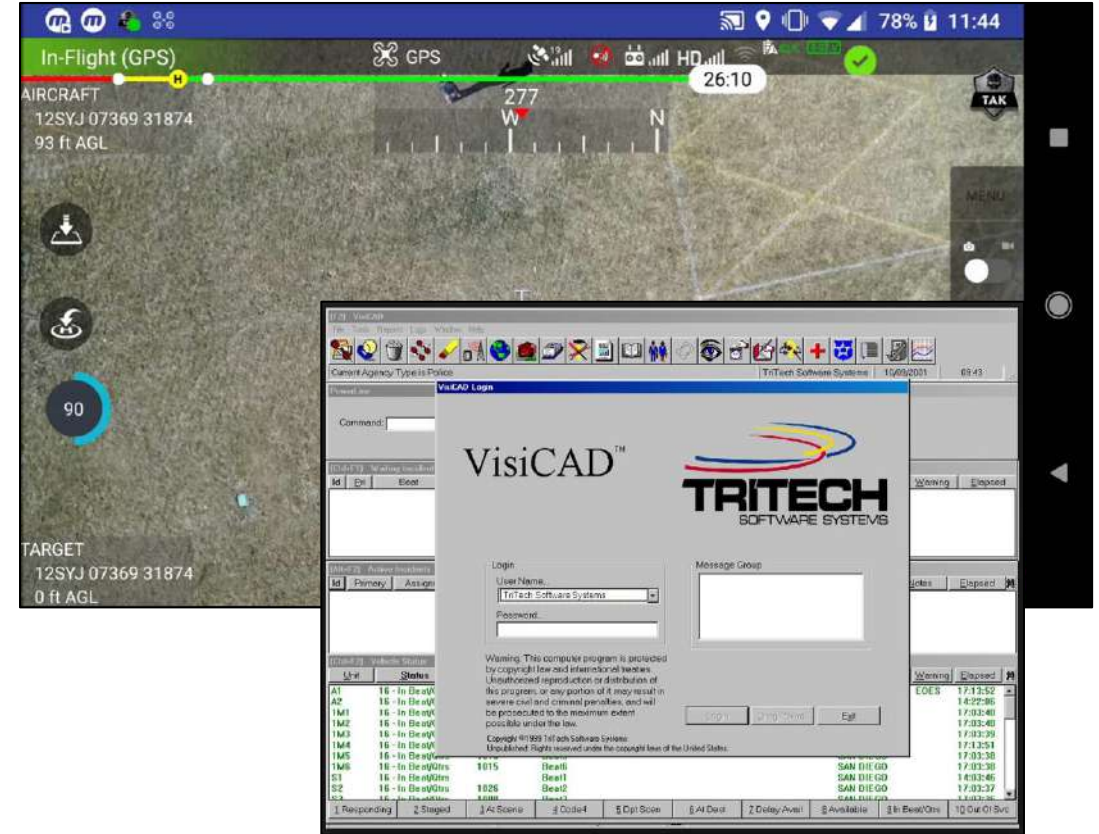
78% 11:44

In-Flight (GPS)

GPS

HD

26:10

AIRCRAFT
12SYJ 07369 31874
93 ft AGL

277
W
N

TAK

MENU

90

TARGET
12SYJ 07369 31874
0 ft AGL

VisiCAD

Current Agency Type is Police

TriTech Software Systems

10/09/2001

09:43

Command:

Id Pri Beat

Warning Elapsed

Id Primary Assign

Notes Elapsed

Unit Status

Warning Elapsed

VisiCAD Login

VisiCAD™

TRITECH
SOFTWARE SYSTEMS

Login
User Name
TriTech Software Systems
Password

Message Group

Warning: This computer program is protected by copyright law and international treaties. Unauthorized reproduction or distribution of this program, or any portion of it may result in severe civil and criminal penalties, and will be prosecuted to the maximum extent possible under the law.

Copyright ©1999 TriTech Software Systems
Unpublished: Rights reserved under the copyright laws of the United States.

Login Chng Passwd Exit

| A1 | 16 - In Beat/Qtrs | | | | EOES | 17:13:52 |
|---|---|---|---|---|---|---|
| A2 | 16 - In Beat/Qtrs | | | | | 14:22:86 |
| 1M1 | 16 - In Beat/Qtrs | | | | | 17:03:40 |
| 1M2 | 16 - In Beat/Qtrs | | | | | 17:03:40 |
| 1M3 | 16 - In Beat/Qtrs | | | | | 17:03:39 |
| 1M4 | 16 - In Beat/Qtrs | | | | | 17:13:51 |
| 1M5 | 16 - In Beat/Qtrs | | | | SAN DIEGO | 17:03:38 |
| 1M6 | 16 - In Beat/Qtrs | 1015 | Beat1 | | SAN DIEGO | 17:03:38 |
| S1 | 16 - In Beat/Qtrs | | Beat1 | | SAN DIEGO | 14:03:46 |
| S2 | 16 - In Beat/Qtrs | 1026 | Beat2 | | SAN DIEGO | 17:03:37 |

1 Responding 2 Staged 3 At Scene 4 Code4 5 Dpt Scen 6 At Dest 7 Delay Avail 8 Available 9 In Beat/Qtrs 10 Out Of Svc